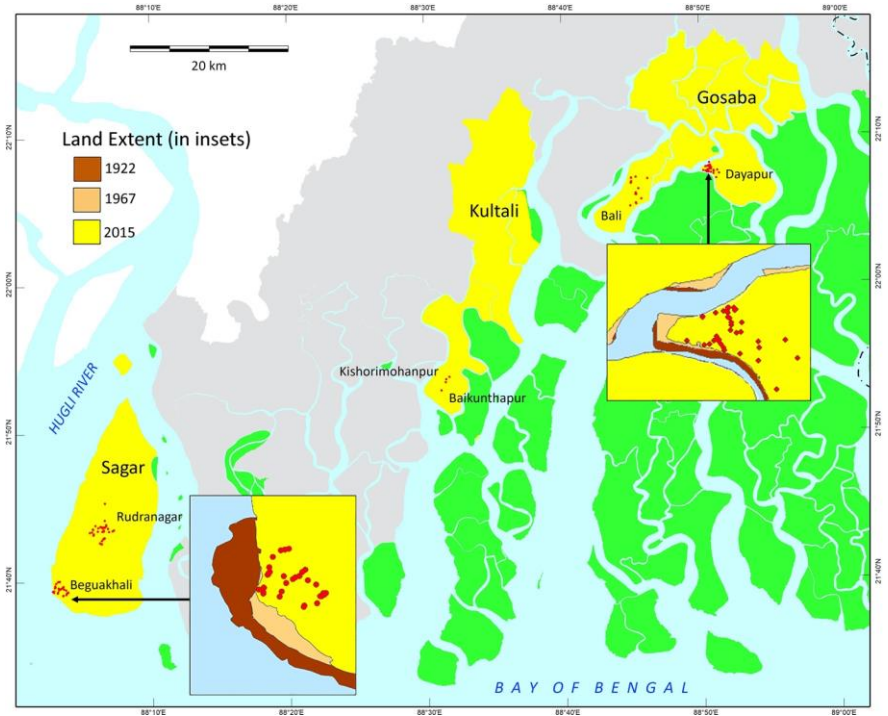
88°10'E
88°20'E
88°30'E
88°40'E
88°50'E
89°00'E

20 km

Land Extent (in insets)
1922
1967
2015

22°10'N
22°00'N
21°50'N
21°40'N

Gosaba
Dayapur
Bali
Kultali
Kishorimohanpur
Baikunthapur
HUGLI RIVER
Sagar
Rudranagar
Beguakhali

BAY OF BENGAL

88°10'E
88°20'E
88°30'E
88°40'E
88°50'E
89°00'E

22°10'N
22°00'N
21°50'N
21°40'N